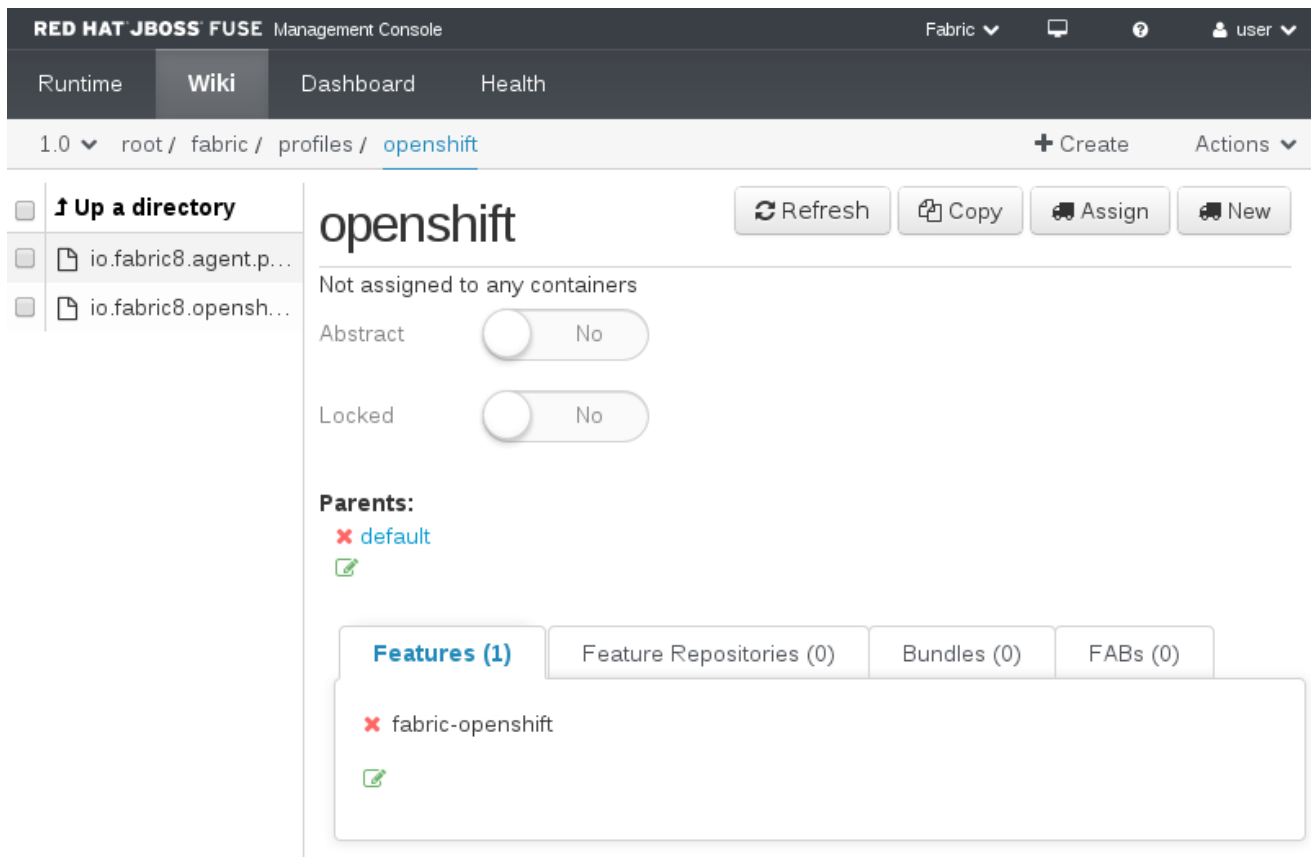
RED HAT JBOSS FUSE Management Console

Fabric user

Runtime Wiki Dashboard Health

1.0 root / fabric / profiles / openshift

+ Create Actions

Up a directory

io.fabric8.agent.p...

io.fabric8.opensh...

openshift

Refresh Copy Assign New

Not assigned to any containers

Abstract No

Locked No

Parents:

default

Features (1) Feature Repositories (0) Bundles (0) FABs (0)

fabric-openshift